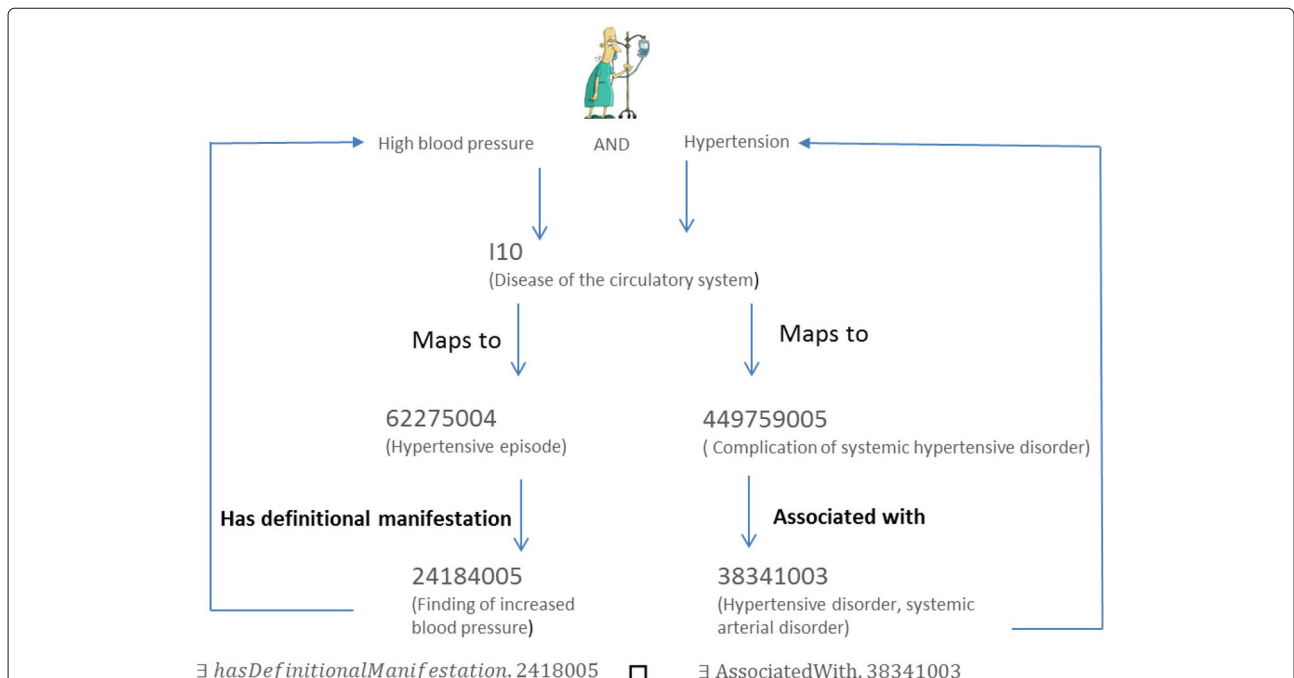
High blood pressure AND Hypertension

I10
(Disease of the circulatory system)

Maps to

Maps to

62275004
(Hypertensive episode)

449759005
( Complication of systemic hypertensive disorder)

Has definitional manifestation

Associated with

24184005
(Finding of increased blood pressure)

38341003
(Hypertensive disorder, systemic arterial disorder)

$\exists\ hasDefinitionalManifestation.\ 2418005$ $\sqcap$ $\exists$ AssociatedWith. 38341003